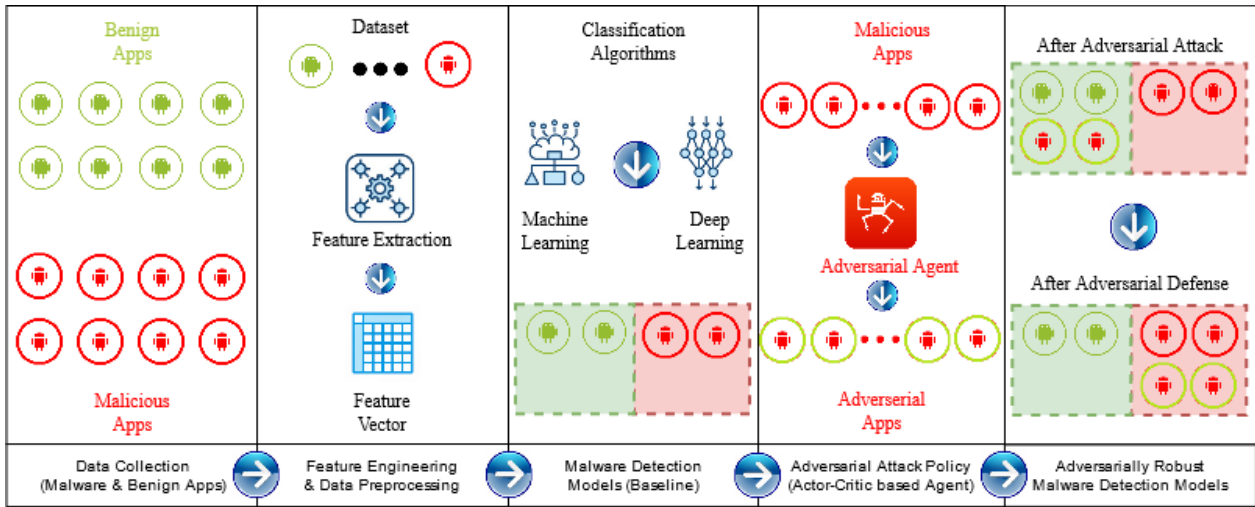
Benign Apps

Malicious Apps

Dataset

Feature Extraction

Feature Vector

Classification Algorithms

Machine Learning

Deep Learning

Malicious Apps

Adversarial Agent

Adverserial Apps

After Adversarial Attack

After Adversarial Defense

Data Collection (Malware & Benign Apps)

Feature Engineering & Data Preprocessing

Malware Detection Models (Baseline)

Adversarial Attack Policy (Actor-Critic based Agent)

Adversarially Robust Malware Detection Models